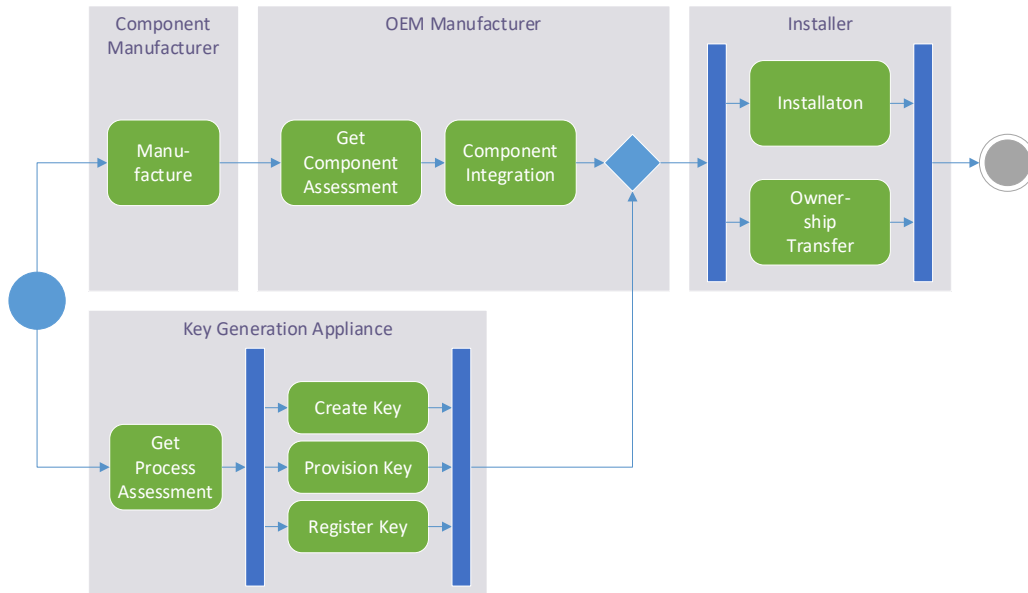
Component Manufacturer

Manufacture

OEM Manufacturer

Get Component Assessment

Component Integration

Installer

Installaton

Ownership Transfer

Key Generation Appliance

Get Process Assessment

Create Key

Provision Key

Register Key